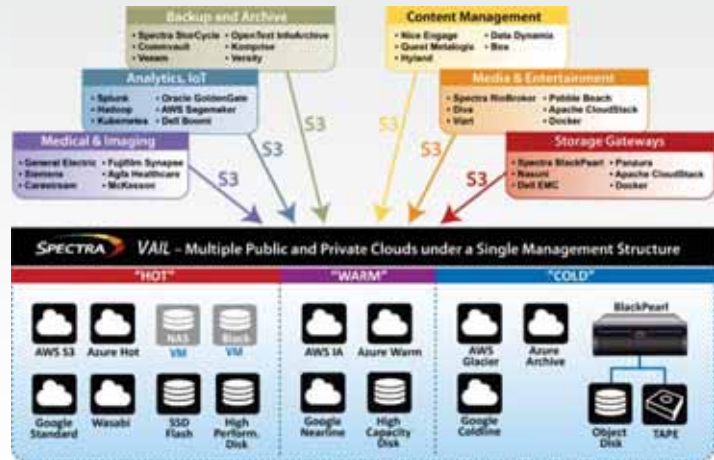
Backup and Archive
• Spectra StorCycle • OpenText InfoArchive
• Commvault • Komprise
• Veeam • Versity

Content Management
• Nice Engage • Data Dynamix
• Quest Metalogix • Box
• Hyland

Analytics, IoT
• Splunk • Oracle GoldenGate
• Hadoop • AWS Sagemaker
• Kubernetes • Dell Boomi

Media & Entertainment
• Spectra RioBroker • Pebble Beach
• Diva • Apache CloudStack
• Vsrt • Docker

Medical & Imaging
• General Electric • Fujifilm Synapse
• Siemens • Agfa Healthcare
• Carestream • McKesson

Storage Gateways
• Spectra BlackPearl • Panzura
• Nasuni • Apache CloudStack
• Dell EMC • Docker

S3 S3 S3 S3 S3 S3

SPECTRA VAIL - Multiple Public and Private Clouds under a Single Management Structure

"HOT"
AWS S3
Azure Hot
NAS VM
Block VM
Google Standard
Wasabi
SSD Flash
High Perform. Disk

"WARM"
AWS IA
Azure Warm
Google Nearline
High Capacity Disk

"COLD"
AWS Glacier
Azure Archive
Google Coldline
BlackPearl
Object Disk
TAPE